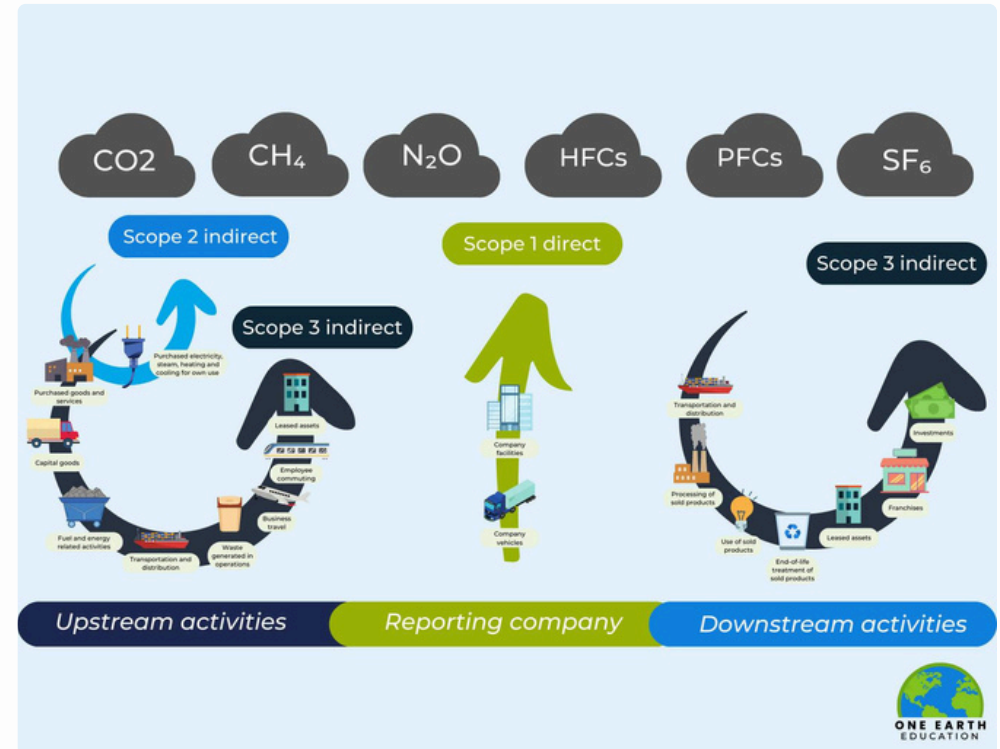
CO2 $CH_4$ $N_2O$ HFCs PFCs $SF_6$

Scope 2 indirect

Scope 1 direct

Scope 3 indirect

Scope 3 indirect

Purchased electricity, steam, heating and cooling for own use

Purchased goods and services

Capital goods

Fuel and energy related activities

Transportation and distribution

Waste generated in operations

Business travel

Employee commuting

Leased assets

Company facilities

Company vehicles

Transportation and distribution

Processing of sold products

Use of sold products

End-of-life treatment of sold products

Leased assets

Franchises

Investments

Upstream activities

Reporting company

Downstream activities

ONE EARTH EDUCATION